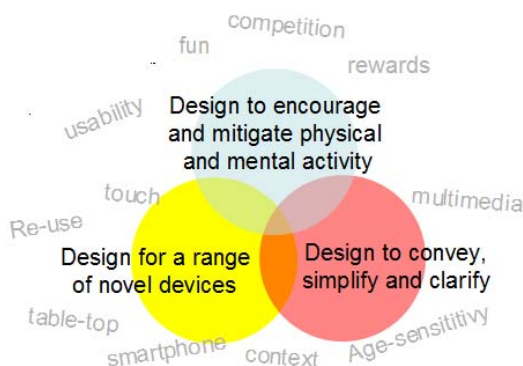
fun
competition
rewards
usability
Design to encourage and mitigate physical and mental activity
touch
multimedia
Re-use
Design for a range of novel devices
Design to convey, simplify and clarify
table-top
Age-sensitivity
smartphone
context